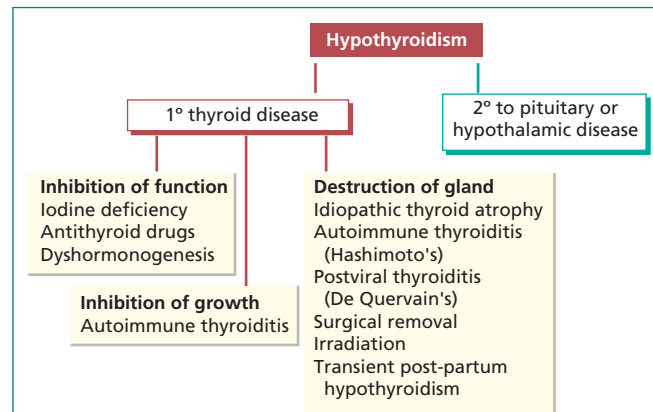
Hypothyroidism

1º thyroid disease

2º to pituitary or hypothalamic disease

Inhibition of function
Iodine deficiency
Antithyroid drugs
Dyshormonogenesis

Inhibition of growth
Autoimmune thyroiditis

Destruction of gland
Idiopathic thyroid atrophy
Autoimmune thyroiditis (Hashimoto's)
Postviral thyroiditis (De Quervain's)
Surgical removal
Irradiation
Transient post-partum hypothyroidism